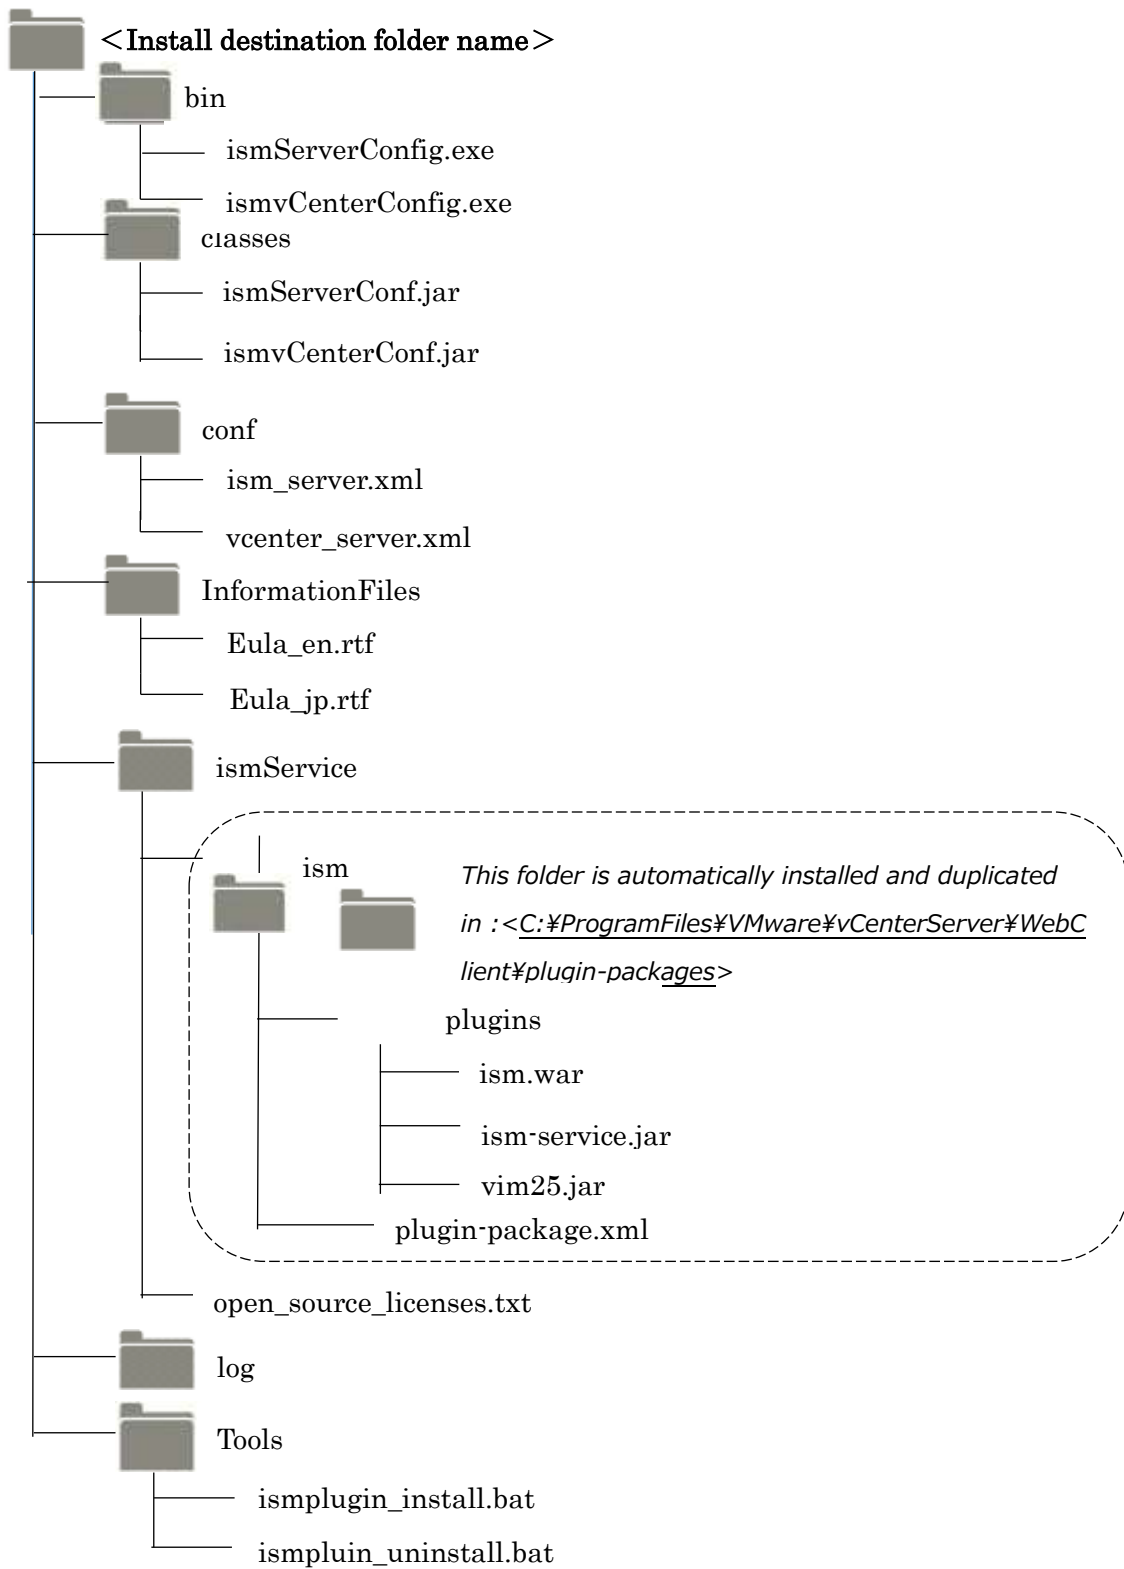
<Install destination folder name>

bin

ismServerConfig.exe

ismvCenterConfig.exe

classes

ismServerConf.jar

ismvCenterConf.jar

conf

ism_server.xml

vcenter_server.xml

InformationFiles

Eula_en.rtf

Eula_jp.rtf

ismService

ism

This folder is automatically installed and duplicated in :<C:¥ProgramFiles¥VMware¥vCenterServer¥WebClient¥plugin-packages>

plugins

ism.war

ism-service.jar

vim25.jar

plugin-package.xml

open_source_licenses.txt

log

Tools

ismplugin_install.bat

ismpluin_uninstall.bat